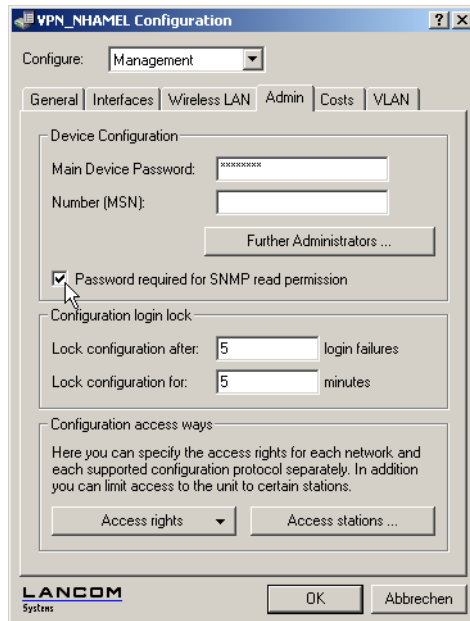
VPN_NHAMEL Configuration

? X

Configure: Management

General | Interfaces | Wireless LAN | Admin | Costs | VLAN

Device Configuration

Main Device Password: ********

Number (MSN):

Further Administrators ...

Password required for SNMP read permission

Configuration login lock

Lock configuration after: 5 login failures

Lock configuration for: 5 minutes

Configuration access ways

Here you can specify the access rights for each network and each supported configuration protocol separately. In addition you can limit access to the unit to certain stations.

Access rights

Access stations ...

LANCOM Systems

OK

Abbrechen